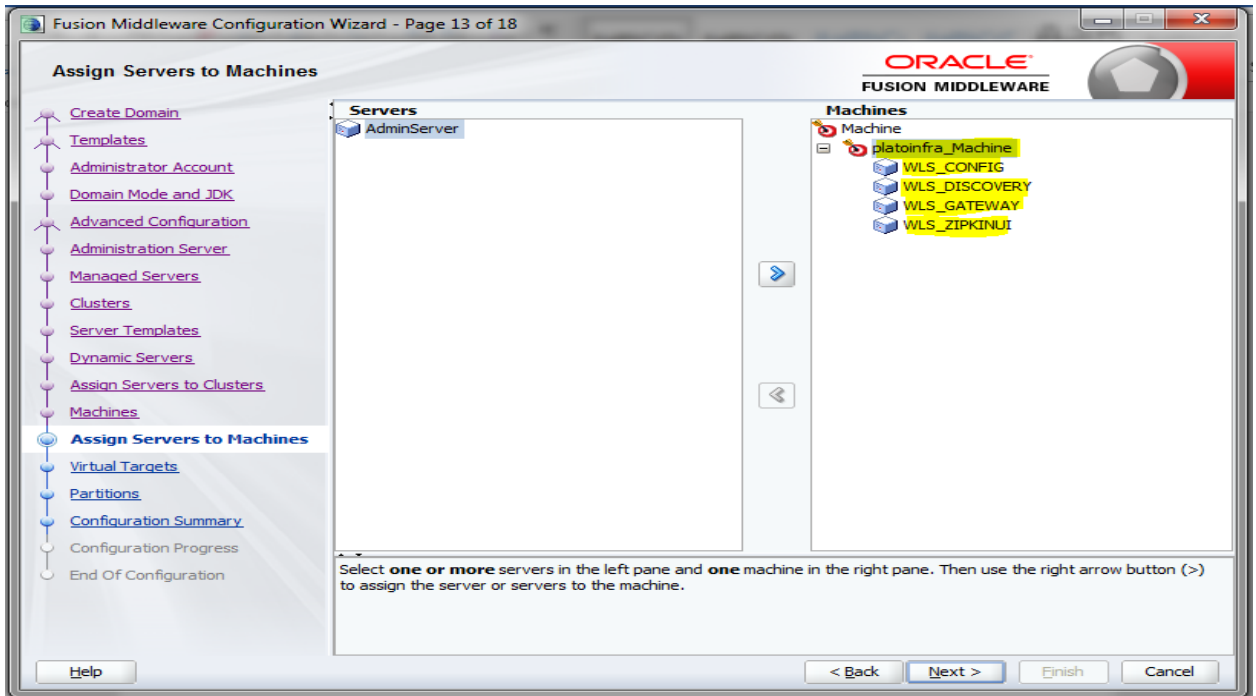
Fusion Middleware Configuration Wizard - Page 13 of 18

Assign Servers to Machines

ORACLE
FUSION MIDDLEWARE

Create Domain
Templates
Administrator Account
Domain Mode and JDK
Advanced Configuration
Administration Server
Managed Servers
Clusters
Server Templates
Dynamic Servers
Assign Servers to Clusters
Machines
Assign Servers to Machines
Virtual Targets
Partitions
Configuration Summary
Configuration Progress
End Of Configuration

Servers
AdminServer

Machines
Machine
platoinfra_Machine
WLS_CONFIG
WLS_DISCOVERY
WLS_GATEWAY
WLS_ZIPKINUI

Select **one or more** servers in the left pane and **one** machine in the right pane. Then use the right arrow button (>) to assign the server or servers to the machine.

Help

< Back

Next >

Finish

Cancel